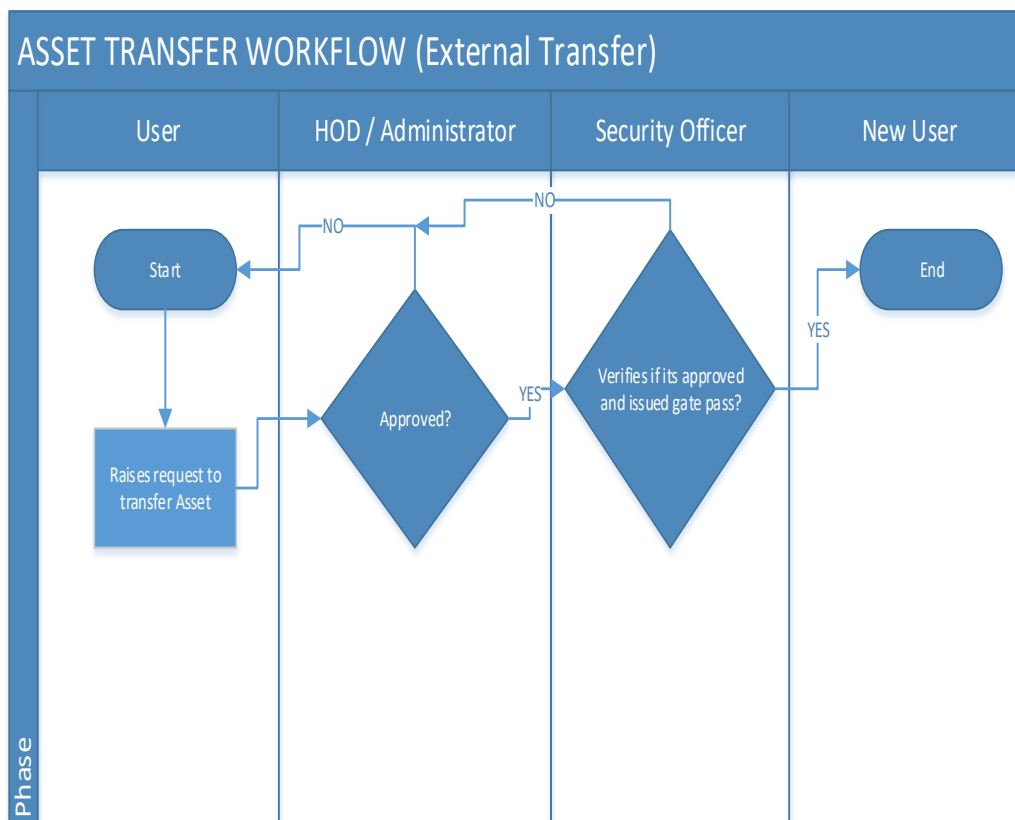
ASSET TRANSFER WORKFLOW (External Transfer)

User

HOD / Administrator

Security Officer

New User

NO

NO

Start

End

YES

Verifies if its approved and issued gate pass?

YES

Approved?

Raises request to transfer Asset

Phase